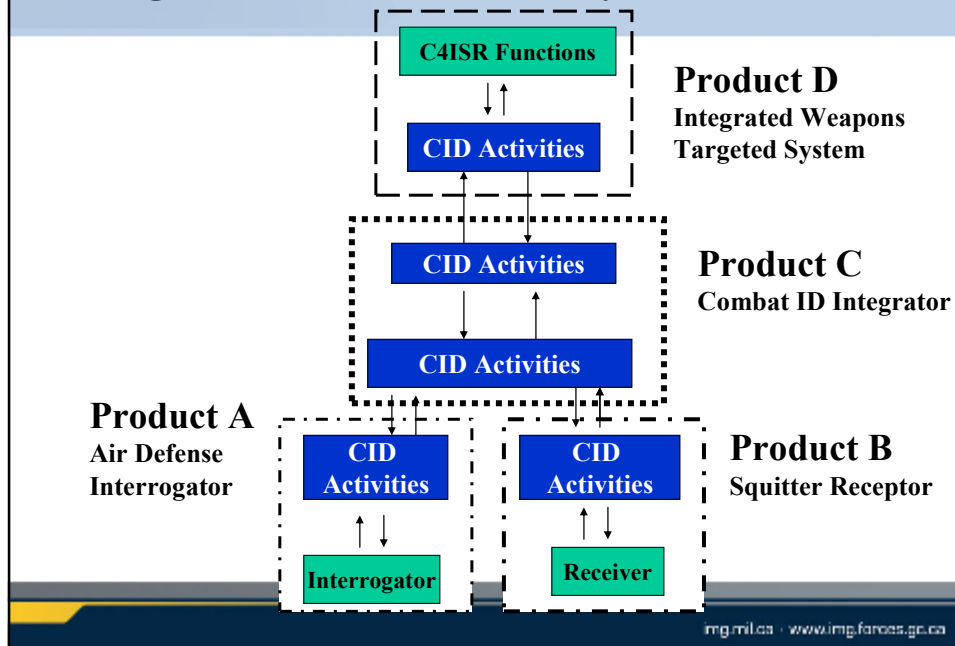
C4ISR Functions

CID Activities

Product D
Integrated Weapons Targeted System

CID Activities

Product C
Combat ID Integrator

CID Activities

Product A
Air Defense Interrogator

CID Activities

Interrogator

CID Activities

Receiver

Product B
Squitter Receptor

img.mil.ca · www.img.forces.gc.ca